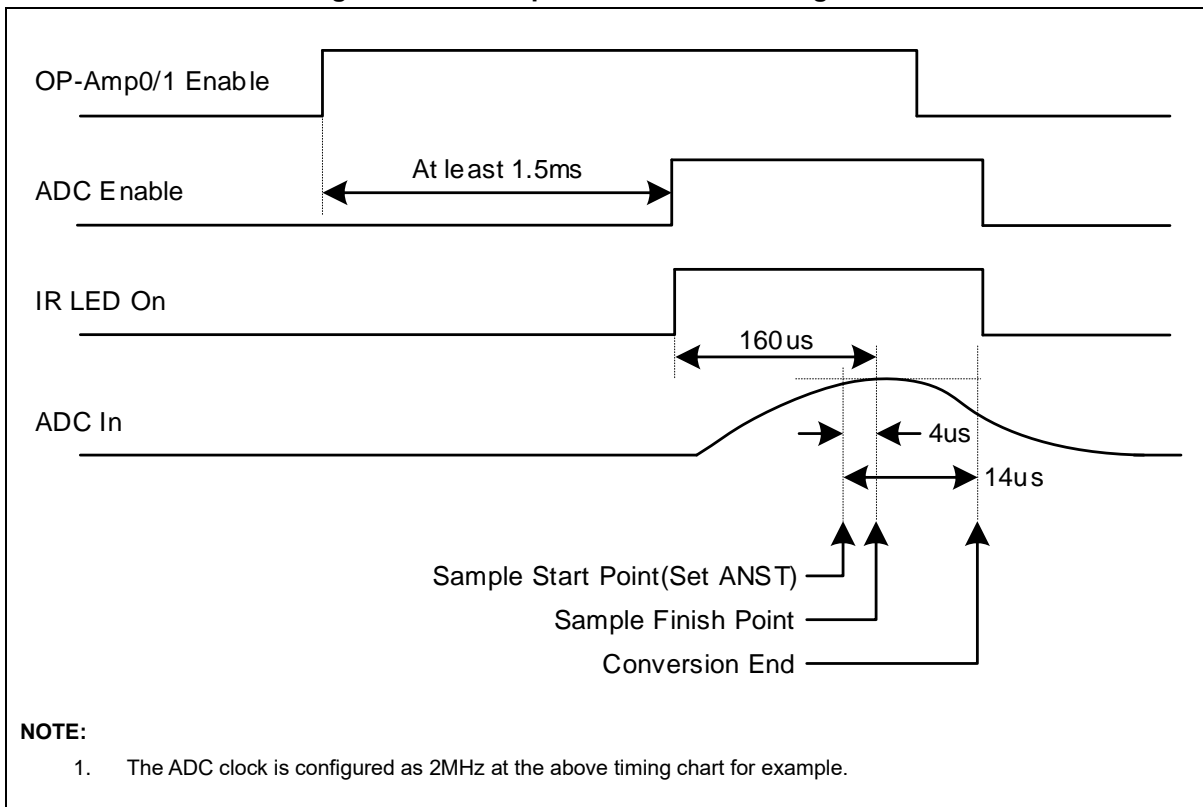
OP-Amp0/1 Enable

ADC Enable

At least 1.5ms

IR LED On

160us

ADC In

4us

14us

Sample Start Point(Set ANST)

Sample Finish Point

Conversion End

NOTE:

1. The ADC clock is configured as 2MHz at the above timing chart for example.